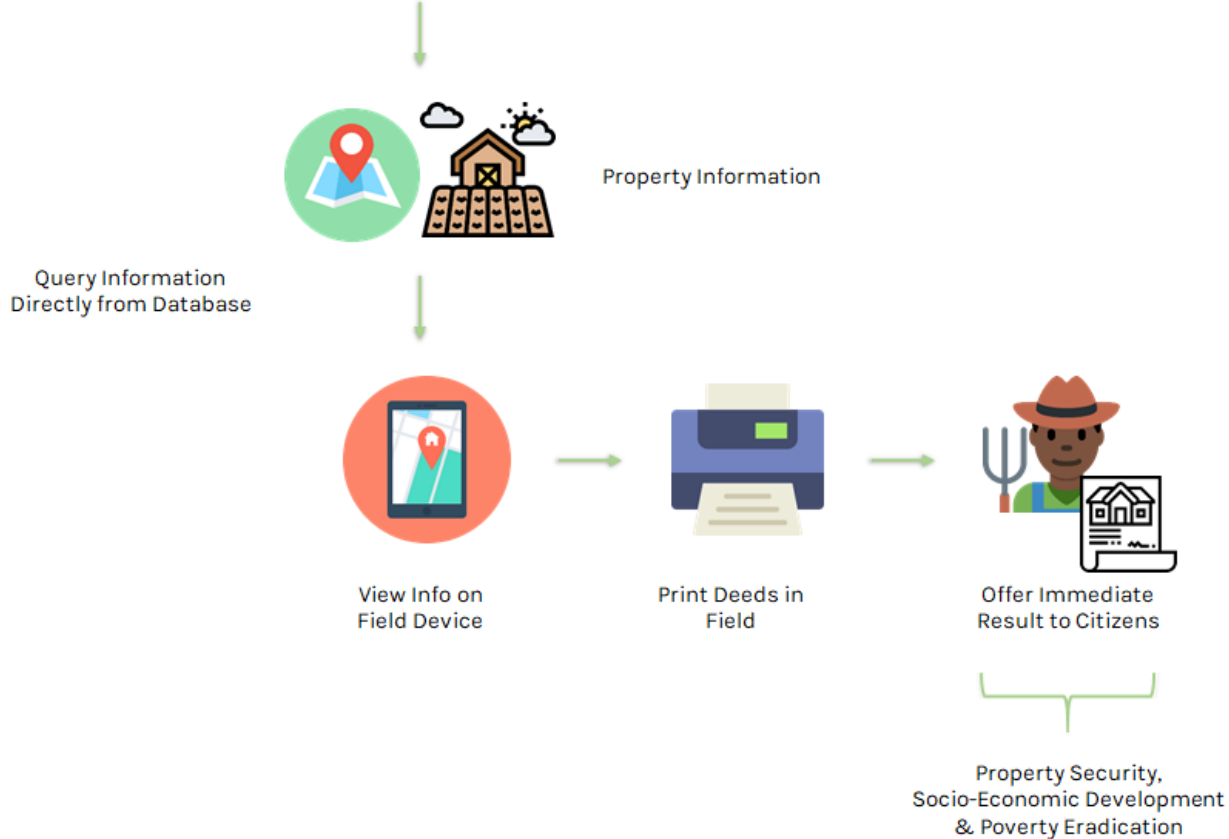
Property Information

Query Information
Directly from Database

View Info on
Field Device

Print Deeds in
Field

Offer Immediate
Result to Citizens

Property Security,
Socio-Economic Development
& Poverty Eradication